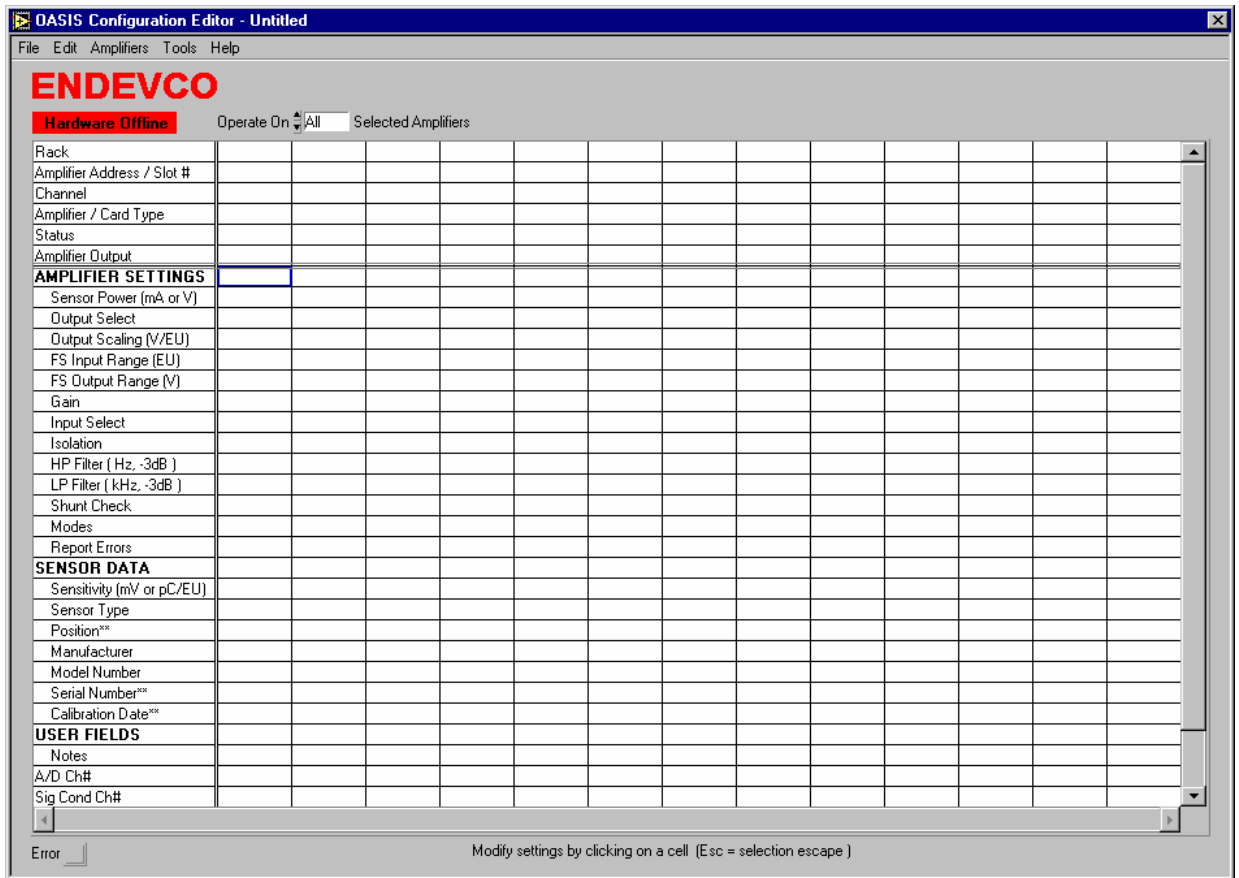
OASIS Configuration Editor - Untitled

File Edit Amplifiers Tools Help

ENDEVCO

Hardware Offline

Operate On All Selected Amplifiers

Rack
Amplifier Address / Slot #
Channel
Amplifier / Card Type
Status
Amplifier Output
AMPLIFIER SETTINGS
Sensor Power (mA or V)
Output Select
Output Scaling (V/EU)
FS Input Range (EU)
FS Output Range (V)
Gain
Input Select
Isolation
HP Filter ( Hz, -3dB )
LP Filter ( kHz, -3dB )
Shunt Check
Modes
Report Errors
SENSOR DATA
Sensitivity (mV or pC/EU)
Sensor Type
Position**
Manufacturer
Model Number
Serial Number**
Calibration Date**
USER FIELDS
Notes
A/D Ch#
Sig Cond Ch#

Error

Modify settings by clicking on a cell (Esc = selection escape )